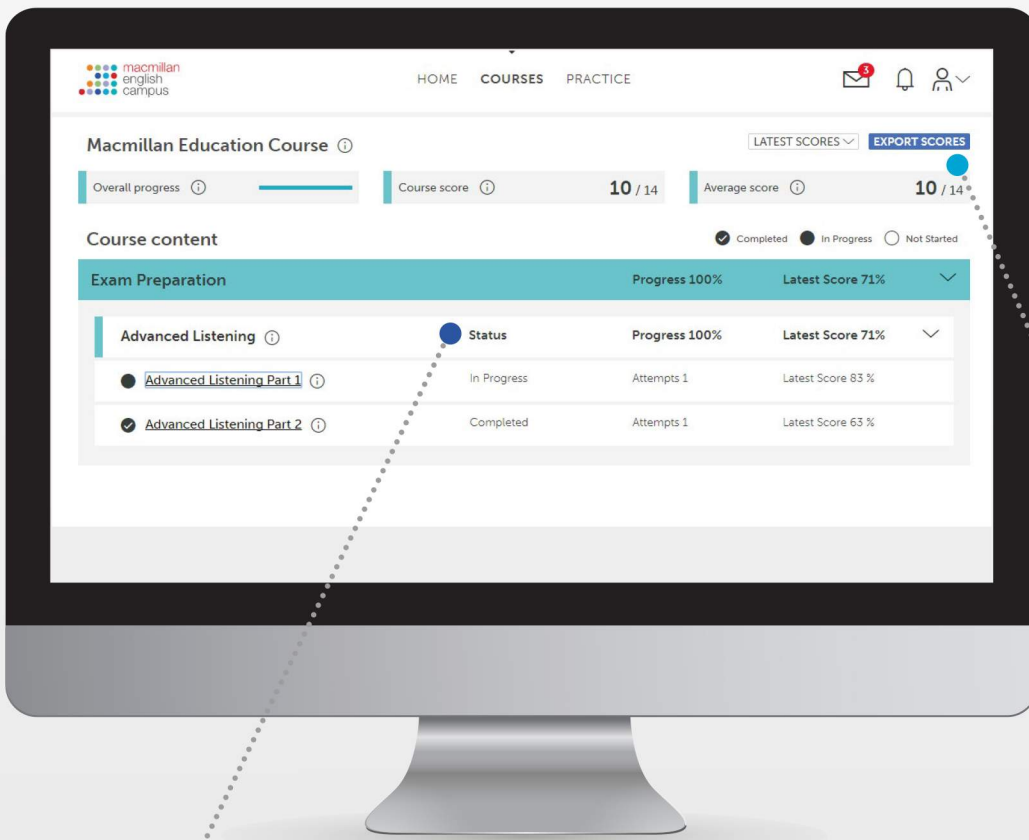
macmillan english campus

HOME COURSES PRACTICE

3

Macmillan Education Course ⓘ

LATEST SCORES EXPORT SCORES

Overall progress ⓘ

Course score ⓘ 10 / 14

Average score ⓘ 10 / 14

Course content

Completed In Progress Not Started

Exam Preparation Progress 100% Latest Score 71%

| Advanced Listening ⓘ | Status | Progress 100% | Latest Score 71% |
|---|---|---|---|
| Advanced Listening Part 1 ⓘ | In Progress | Attempts 1 | Latest Score 83 % |
| Advanced Listening Part 2 ⓘ | Completed | Attempts 1 | Latest Score 63 % |